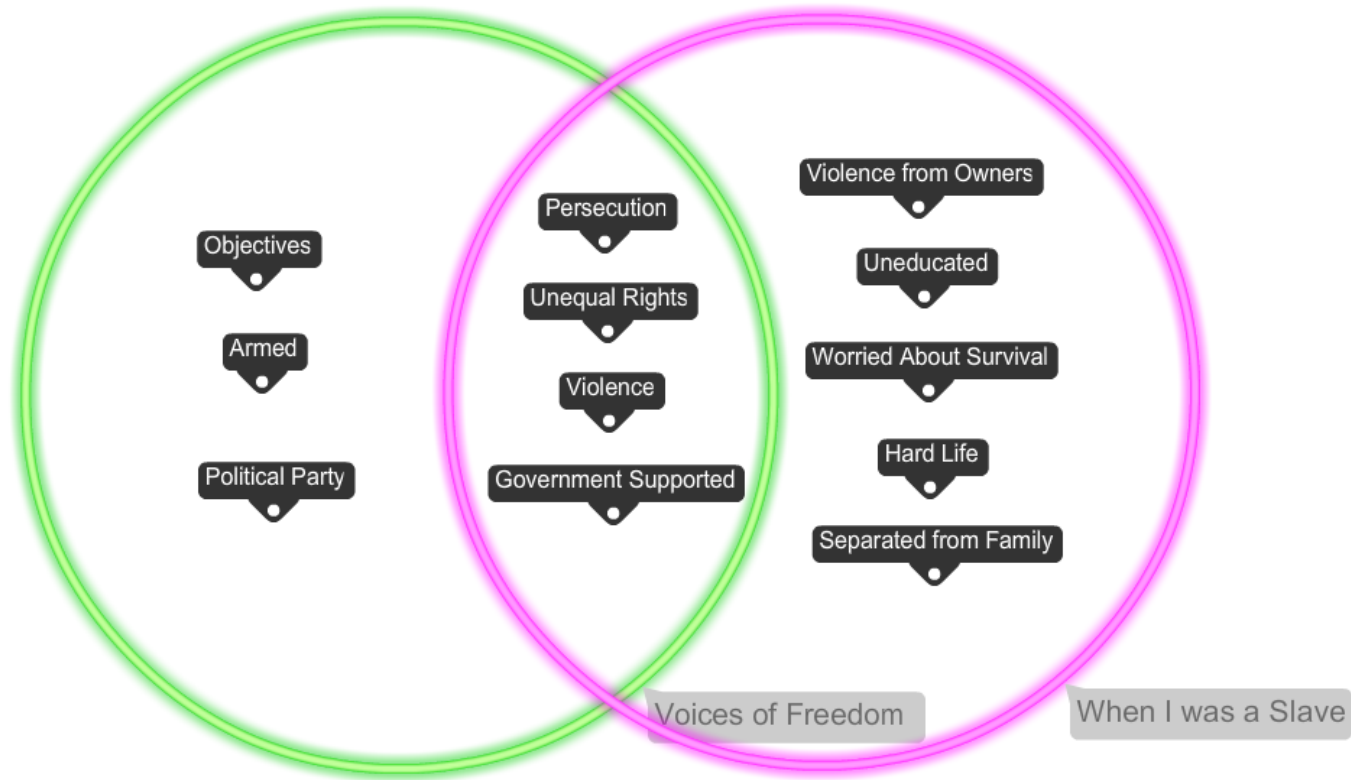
Objectives

Armed

Political Party

Persecution

Unequal Rights

Violence

Government Supported

Violence from Owners

Uneducated

Worried About Survival

Hard Life

Separated from Family

Voices of Freedom

When I was a Slave